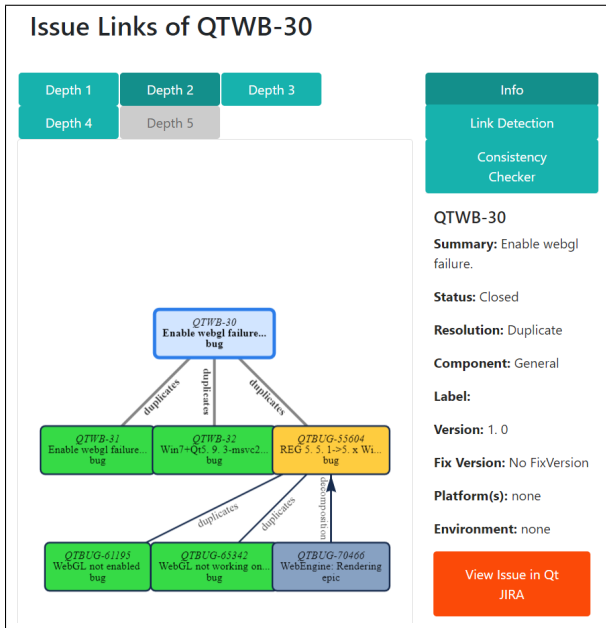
Issue Links of QTWB-30

Depth 1
Depth 2
Depth 3
Depth 4
Depth 5

QTWB-30
Enable webgl failure...
bug

duplicates
duplicates
duplicates

QTWB-31
Enable webgl failure...
bug

QTWB-32
Win7+Qt5. 9. 3-msvc2...
bug

QTBUG-55604
REG 5. 5. 1->5. x Wi...
bug

duplicates
duplicates
decomposition

QTBUG-61195
WebGL not enabled
bug

QTBUG-65342
WebGL not working on...
bug

QTBUG-70466
WebEngine: Rendering
epic

Info
Link Detection
Consistency Checker

QTWB-30

Summary: Enable webgl failure.

Status: Closed

Resolution: Duplicate

Component: General

Label:

Version: 1. 0

Fix Version: No FixVersion

Platform(s): none

Environment: none

View Issue in Qt JIRA